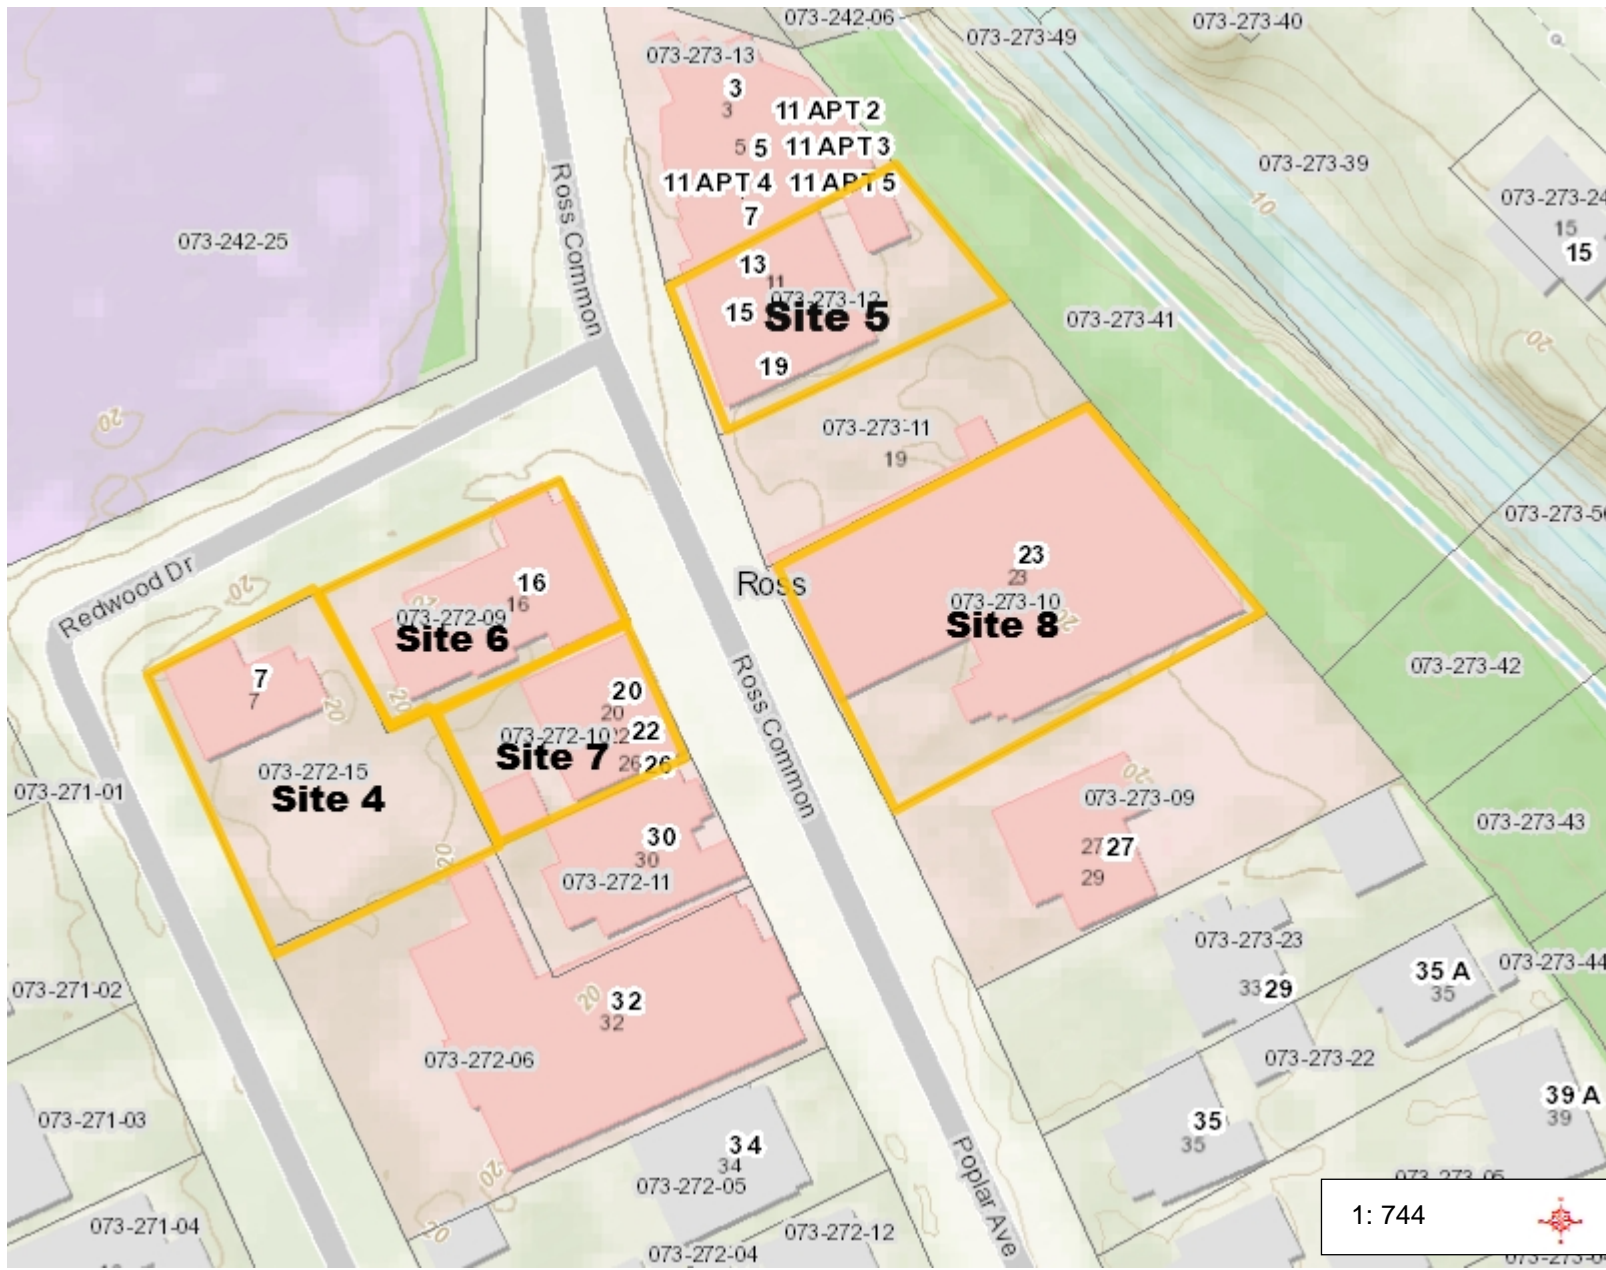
073-242-06
073-273-49
073-273-40
073-273-13
3
3
11 APT 2
5 5
11 APT 3
11 APT 4
11 APT 5
7
073-273-39
073-273-24
15
15
073-242-25
Ross Common
13
11
073-273-12
15
Site 5
073-273-41
19
20
10
20
073-273-11
19
073-273-50
23
23
Redwood Dr
20
16
Ross
073-273-10
16
Site 8
073-272-09
Site 6
073-273-42
7
7
20
20
20
073-272-10
22
Site 7
26 26
073-272-15
Ross Common
Site 4
073-271-01
073-273-09
073-273-43
30
30
20
27 27
29
073-272-11
073-273-23
073-273-44
35 A
35
073-271-02
33 29
32
32
20
073-272-06
073-273-22
39 A
39
073-271-03
35
35
34
34
073-272-05
20
Poplar Ave
073-273-05
1: 744
073-271-04
073-272-12
073-272-04
20